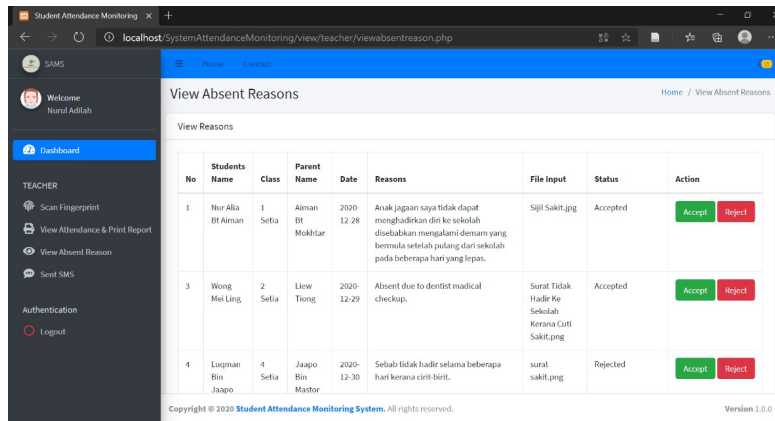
Student Attendance Monitoring × +

localhost/SystemAttendanceMonitoring/view/teacher/viewabsentreason.php

SAMS

Home Contact

Welcome
Nurul Adilah

Dashboard

TEACHER

Scan Fingerprint

View Attendance & Print Report

View Absent Reason

Sent SMS

Authentication

Logout

View Absent Reasons

Home / View Absent Reasons

View Reasons

| No | Students Name | Class | Parent Name | Date | Reasons | File Input | Status | Action |
|---|---|---|---|---|---|---|---|---|
| 1 | Nur Alia Bt Aiman | 1 Setia | Aiman Bt Mokhtar | 2020-12-28 | Anak jagaan saya tidak dapat menghadirkan diri ke sekolah disebabkan mengalami demam yang bermula setelah pulang dari sekolah pada beberapa hari yang lepas. | Sijil Sakit.jpg | Accepted | Accept Reject |
| 3 | Wong Mei Ling | 2 Setia | Liew Tiong | 2020-12-29 | Absent due to dentist madical checkup. | Surat Tidak Hadir Ke Sekolah Kerana Cuti Sakit.png | Accepted | Accept Reject |
| 4 | Luqman Bin Jaapo | 4 Setia | Jaapo Bin Mastor | 2020-12-30 | Sebab tidak hadir selama beberapa hari kerana cirit-birit. | surat sakit.png | Rejected | Accept Reject |

Copyright © 2020 Student Attendance Monitoring System. All rights reserved.

Version 1.0.0